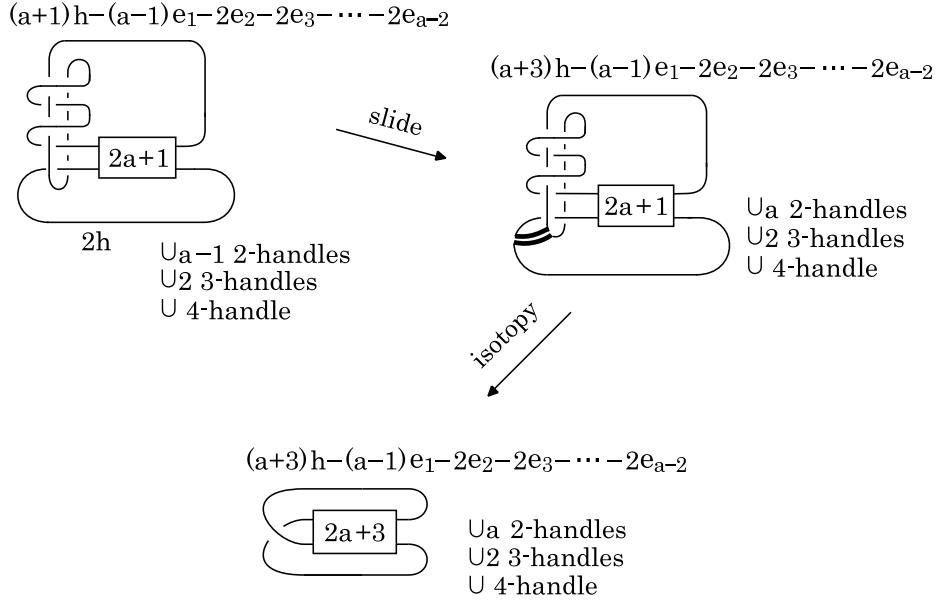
$(a+1)h-(a-1)e_1-2e_2-2e_3-\cdots-2e_{a-2}$

2a+1

2h

$\cup$a$-1$ 2-handles
$\cup$2 3-handles
$\cup$ 4-handle

slide

$(a+3)h-(a-1)e_1-2e_2-2e_3-\cdots-2e_{a-2}$

2a+1

$\cup$a 2-handles
$\cup$2 3-handles
$\cup$ 4-handle

isotopy

$(a+3)h-(a-1)e_1-2e_2-2e_3-\cdots-2e_{a-2}$

2a+3

$\cup$a 2-handles
$\cup$2 3-handles
$\cup$ 4-handle